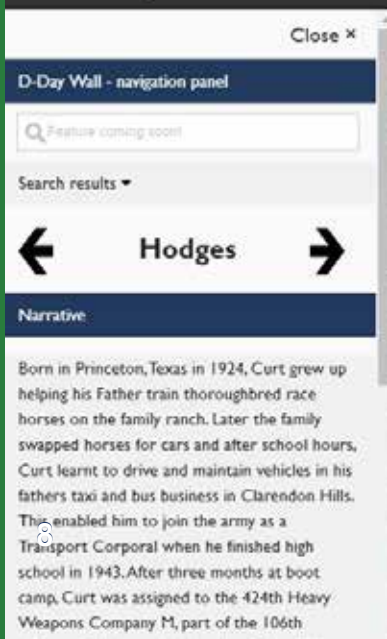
Close ×

D-Day Wall - navigation panel

Feature coming soon!

Search results ▾

Hodges

Narrative

Born in Princeton, Texas in 1924, Curt grew up helping his Father train thoroughbred race horses on the family ranch. Later the family swapped horses for cars and after school hours, Curt learnt to drive and maintain vehicles in his fathers taxi and bus business in Clarendon Hills. This enabled him to join the army as a Transport Corporal when he finished high school in 1943. After three months at boot camp, Curt was assigned to the 424th Heavy Weapons Company M, part of the 106th